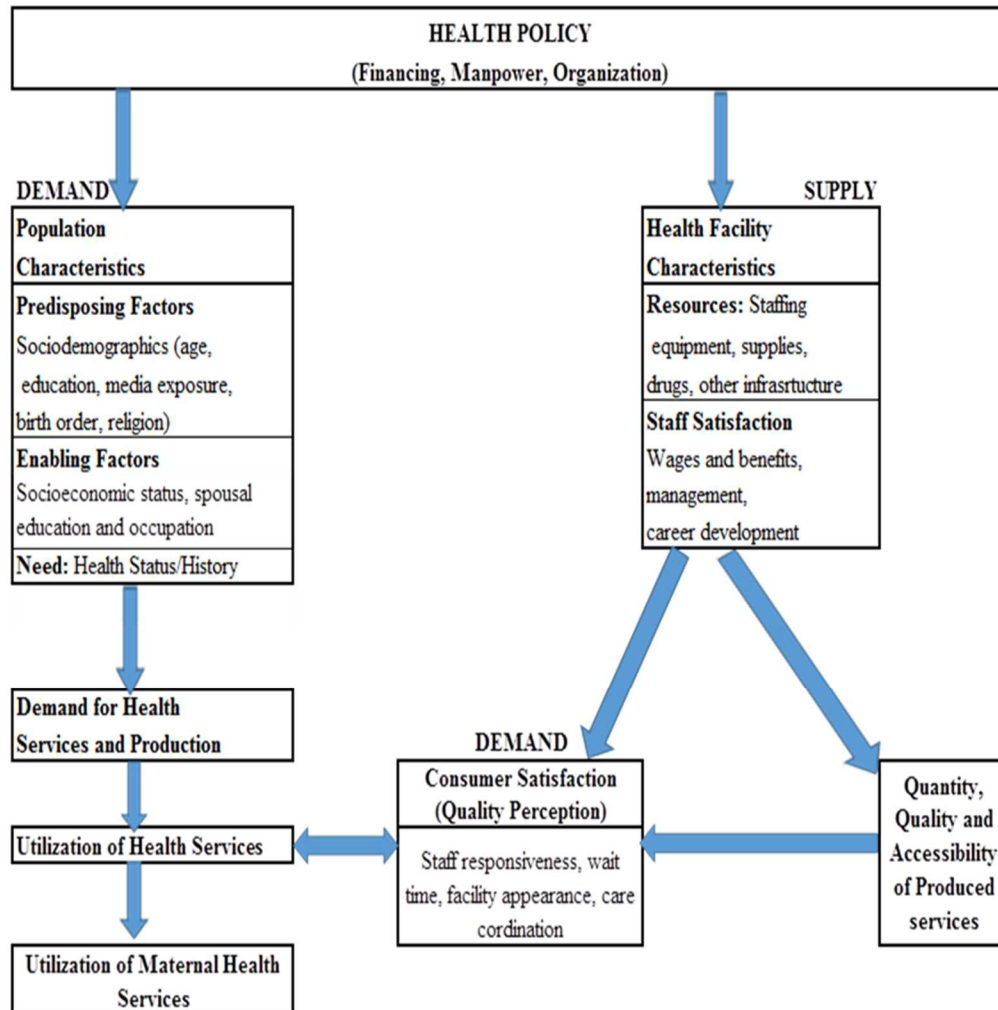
HEALTH POLICY
(Financing, Manpower, Organization)

DEMAND

Population Characteristics

Predisposing Factors
Sociodemographics (age, education, media exposure, birth order, religion)

Enabling Factors
Socioeconomic status, spousal education and occupation

Need: Health Status/History

SUPPLY

Health Facility Characteristics

Resources: Staffing equipment, supplies, drugs, other infrasrtucture

Staff Satisfaction
Wages and benefits, management, career development

Demand for Health Services and Production

Utilization of Health Services

Utilization of Maternal Health Services

DEMAND

Consumer Satisfaction (Quality Perception)

Staff responsiveness, wait time, facility appearance, care cordination

Quantity, Quality and Accessibility of Produced services